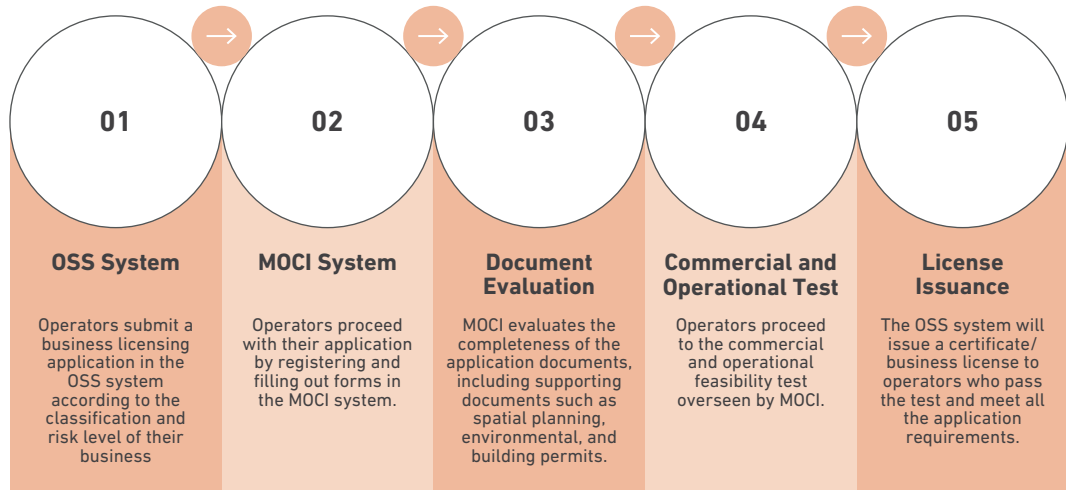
01

OSS System

Operators submit a business licensing application in the OSS system according to the classification and risk level of their business

02

MOCI System

Operators proceed with their application by registering and filling out forms in the MOCI system.

03

Document Evaluation

MOCI evaluates the completeness of the application documents, including supporting documents such as spatial planning, environmental, and building permits.

04

Commercial and Operational Test

Operators proceed to the commercial and operational feasibility test overseen by MOCI.

05

License Issuance

The OSS system will issue a certificate/ business license to operators who pass the test and meet all the application requirements.